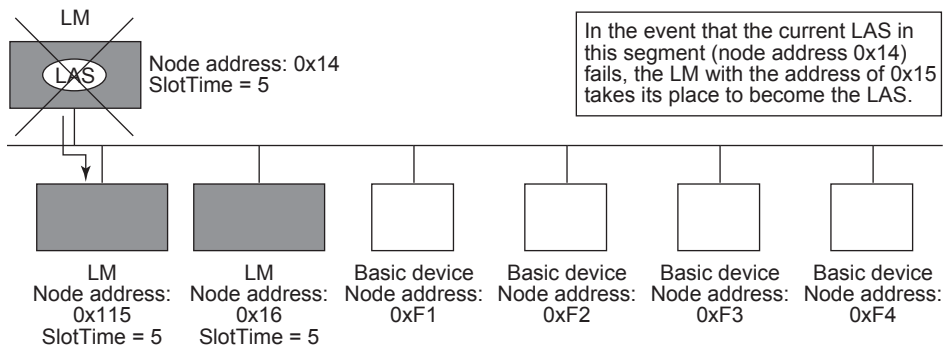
LM

LAS

Node address: 0x14
SlotTime = 5

In the event that the current LAS in this segment (node address 0x14) fails, the LM with the address of 0x15 takes its place to become the LAS.

LM
Node address:
0x115
SlotTime = 5

LM
Node address:
0x16
SlotTime = 5

Basic device
Node address:
0xF1

Basic device
Node address:
0xF2

Basic device
Node address:
0xF3

Basic device
Node address:
0xF4